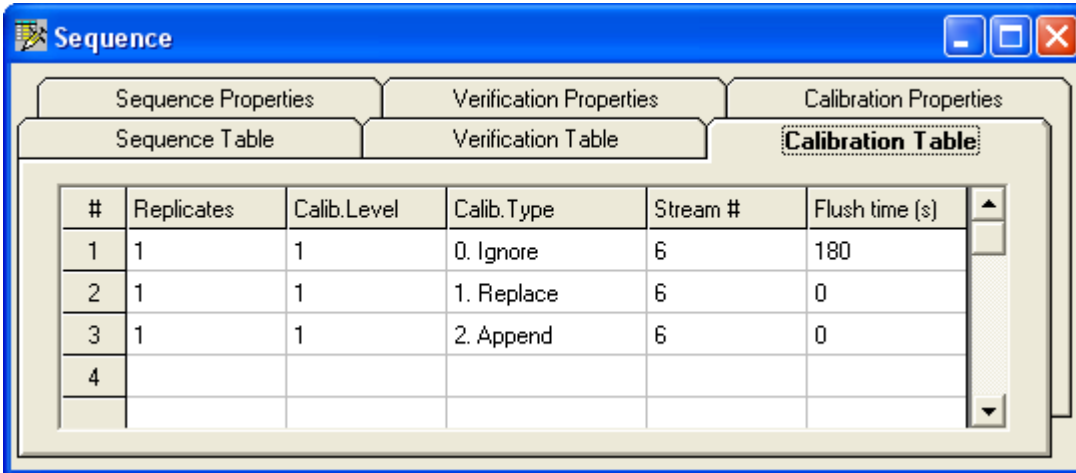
Sequence

Sequence Properties | Verification Properties | Calibration Properties

Sequence Table | Verification Table | Calibration Table

| # | Replicates | Calib.Level | Calib.Type | Stream # | Flush time (s) |
|---|---|---|---|---|---|
| 1 | 1 | 1 | 0. Ignore | 6 | 180 |
| 2 | 1 | 1 | 1. Replace | 6 | 0 |
| 3 | 1 | 1 | 2. Append | 6 | 0 |
| 4 | | | | | |
| | | | | | |